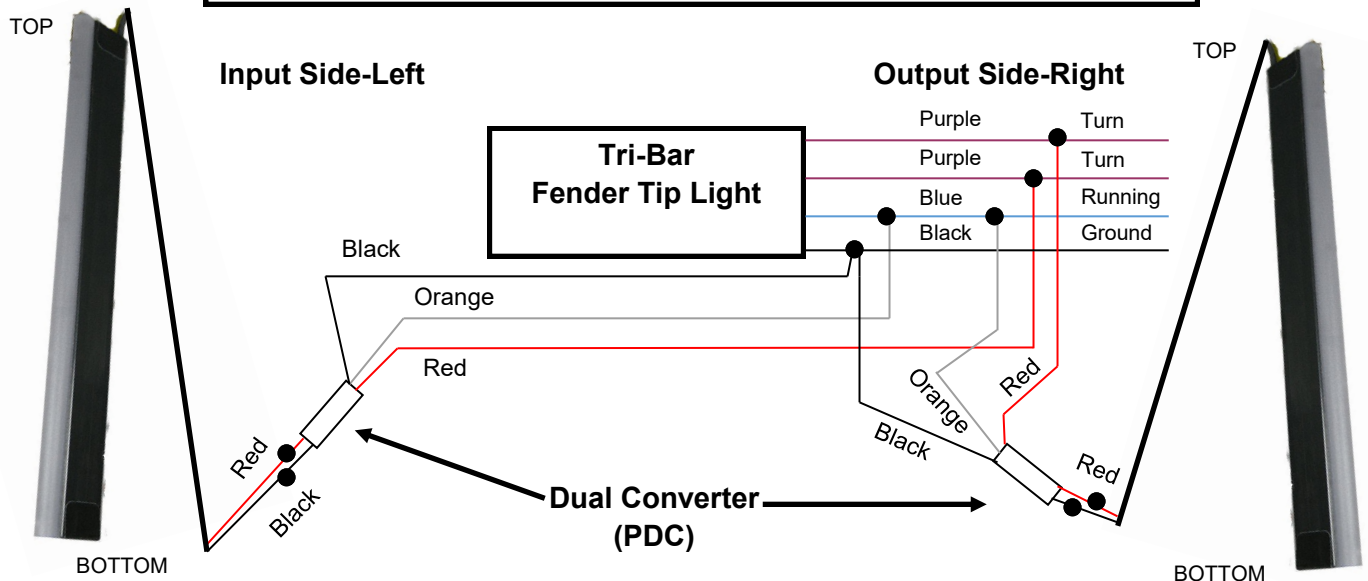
TOP

Input Side-Left

Output Side-Right

TOP

Tri-Bar
Fender Tip Light

Purple
Turn
Purple
Turn
Blue
Running
Black
Ground

Black

Orange

Red

Orange

Red

Black

Red

Red

Black

Dual Converter
(PDC)

BOTTOM

BOTTOM